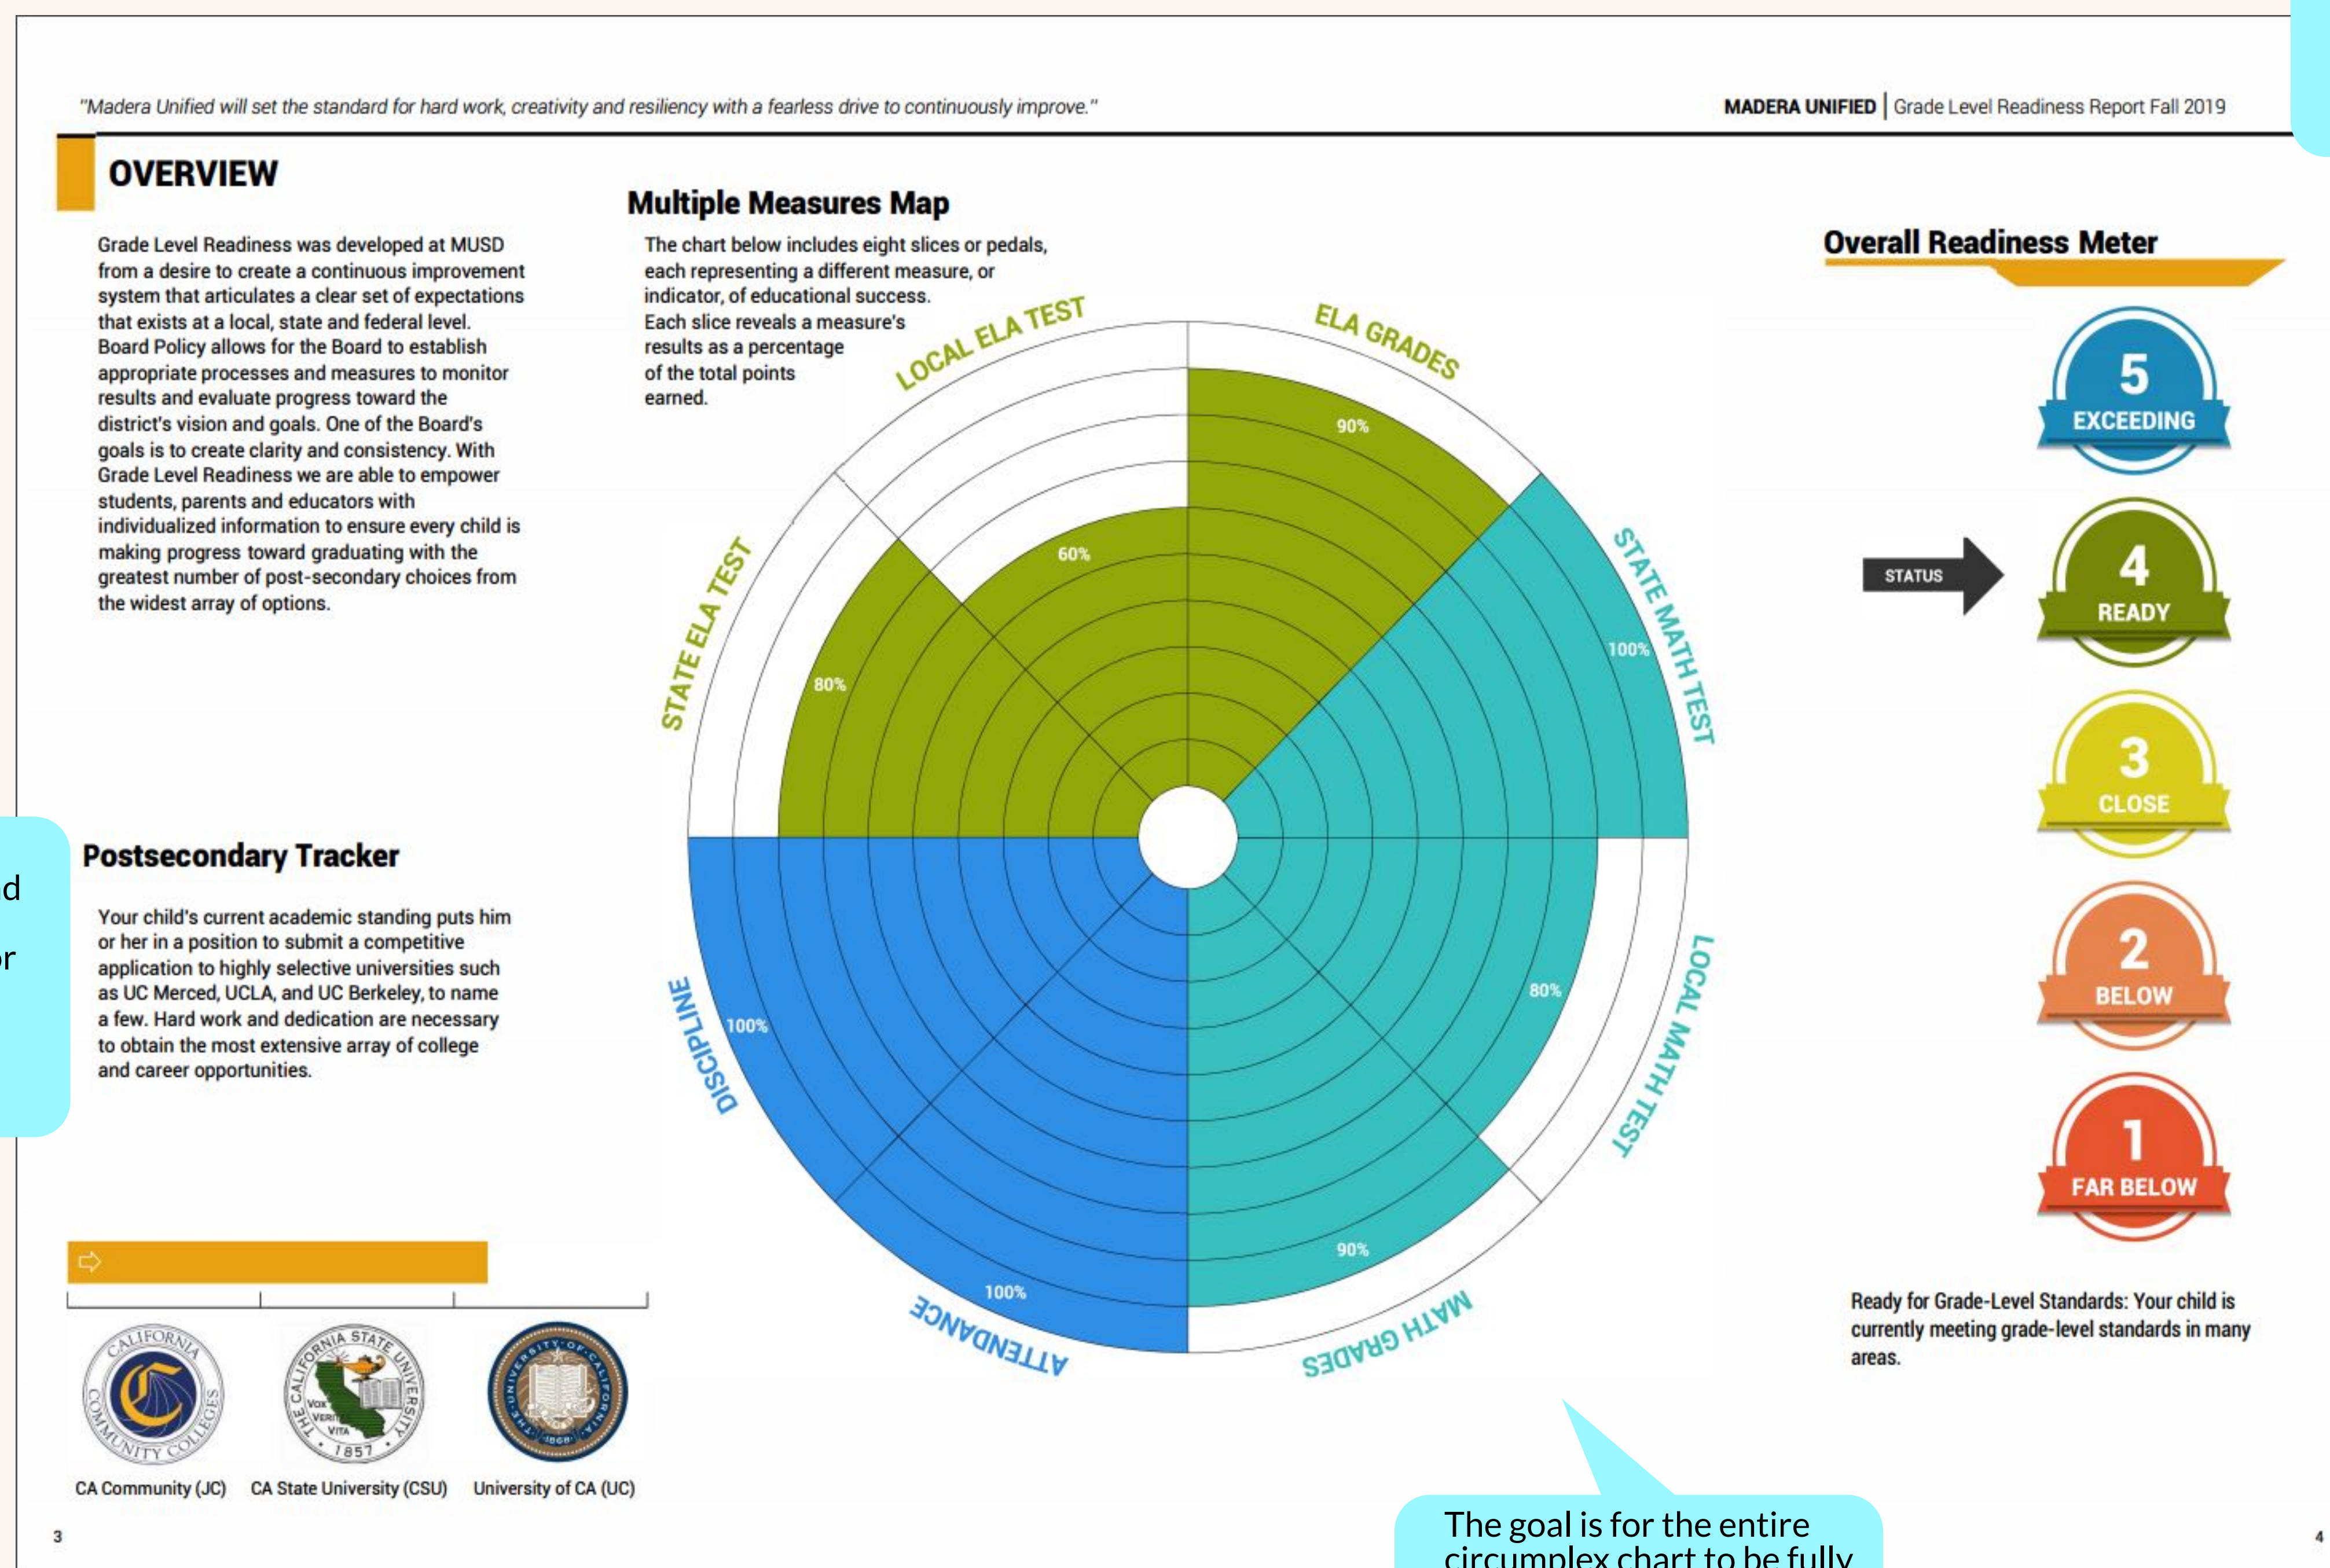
"Madera Unified will set the standard for hard work, creativity and resiliency with a fearless drive to continuously improve."

MADERA UNIFIED | Grade Level Readiness Report Fall 2019

OVERVIEW

Grade Level Readiness was developed at MUSD from a desire to create a continuous improvement system that articulates a clear set of expectations that exists at a local, state and federal level. Board Policy allows for the Board to establish appropriate processes and measures to monitor results and evaluate progress toward the district's vision and goals. One of the Board's goals is to create clarity and consistency. With Grade Level Readiness we are able to empower students, parents and educators with individualized information to ensure every child is making progress toward graduating with the greatest number of post-secondary choices from the widest array of options.

Multiple Measures Map

The chart below includes eight slices or pedals, each representing a different measure, or indicator, of educational success. Each slice reveals a measure's results as a percentage of the total points earned.

LOCAL ELA TEST
ELA GRADES
STATE MATH TEST
LOCAL MATH TEST
MATH GRADES
ATTENDANCE
DISCIPLINE
STATE ELA TEST

90%
60%
100%
80%
80%
90%
100%
100%

Overall Readiness Meter

5 EXCEEDING
STATUS
4 READY
3 CLOSE
2 BELOW
1 FAR BELOW

Ready for Grade-Level Standards: Your child is currently meeting grade-level standards in many areas.

Postsecondary Tracker

Your child's current academic standing puts him or her in a position to submit a competitive application to highly selective universities such as UC Merced, UCLA, and UC Berkeley, to name a few. Hard work and dedication are necessary to obtain the most extensive array of college and career opportunities.

CA Community (JC)
CA State University (CSU)
University of CA (UC)

3

4

d
r

The goal is for the entire circumplex chart to be fully